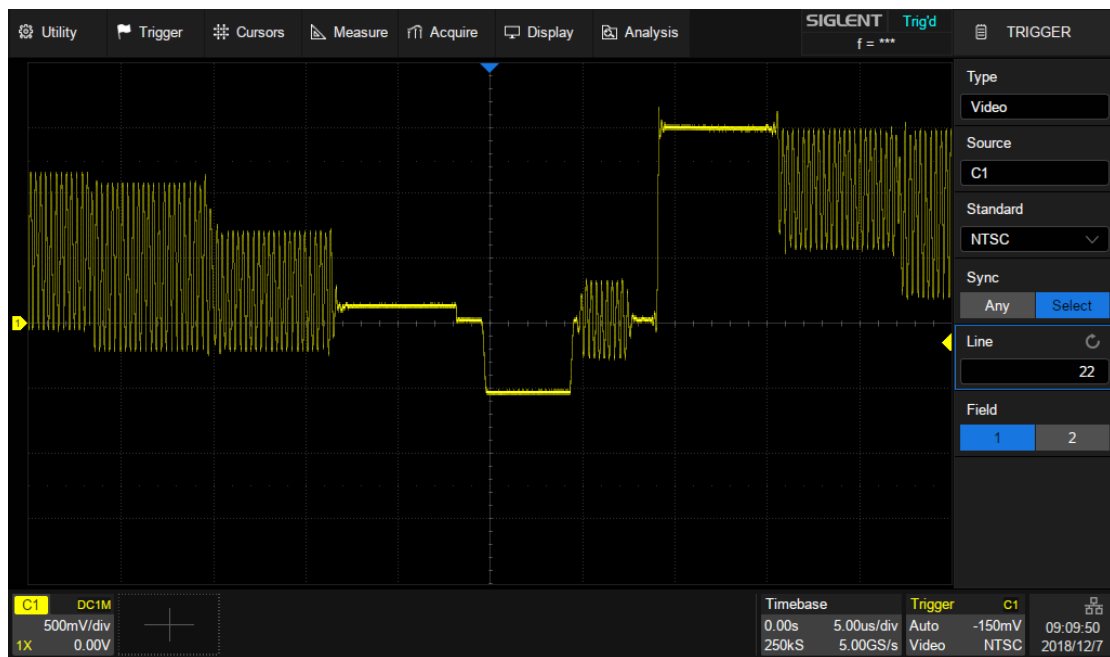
Utility Trigger Cursors Measure Acquire Display Analysis

SIGLENT Trig'd
f = ***

TRIGGER

Type
Video
Source
C1
Standard
NTSC
Sync
Any Select
Line
22
Field
1 2

1

C1 DC1M
500mV/div
1X 0.00V

Timebase
0.00s 5.00us/div
250kS 5.00GS/s

Trigger C1
Auto -150mV
Video NTSC

09:09:50
2018/12/7